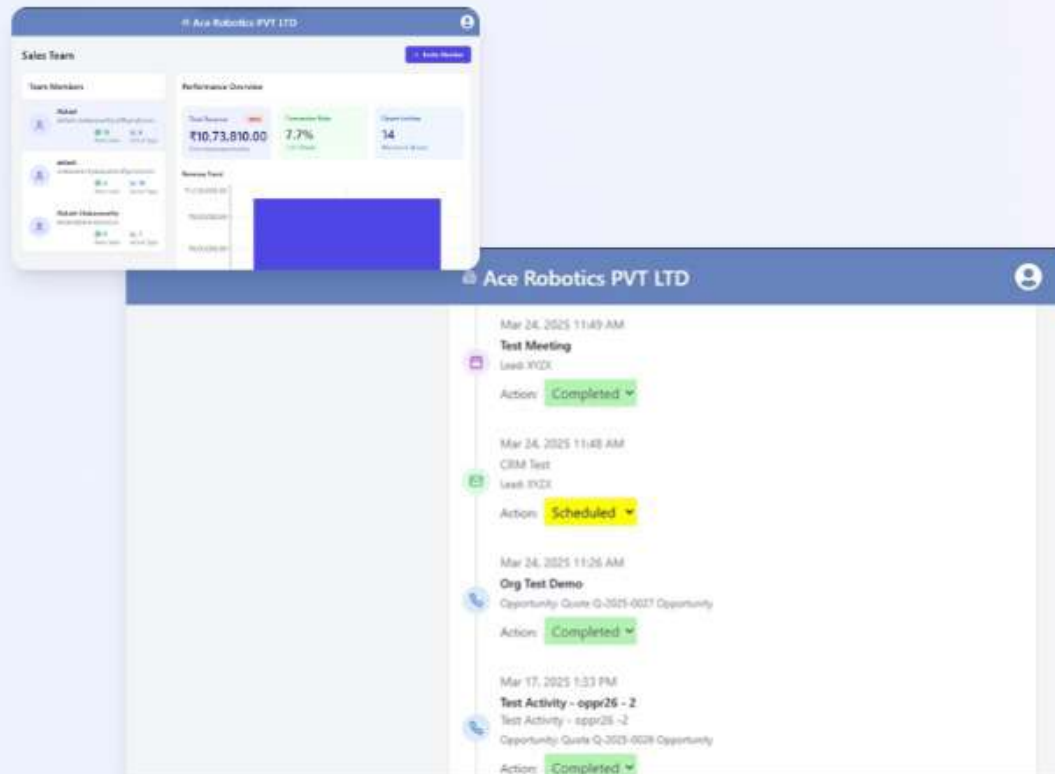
Ace Robotics PVT LTD

Sales Team

+ Invite Member

Team Members

Performance Overview

Total Revenue

₹10,73,810.00

Conversion Rate

7.7%

Opportunities

14

Revenue Trend

Ace Robotics PVT LTD

Mar 24, 2025 11:49 AM

Test Meeting

Lead: XYZX

Action: Completed

Mar 24, 2025 11:48 AM

CRM Test

Lead: XYZX

Action: Scheduled

Mar 24, 2025 11:26 AM

Org Test Demo

Opportunity: Quote Q-2025-0027 Opportunity

Action: Completed

Mar 17, 2025 1:33 PM

Test Activity - oppr26 - 2

Test Activity - oppr26 -2

Opportunity: Quote Q-2025-0026 Opportunity

Action: Completed